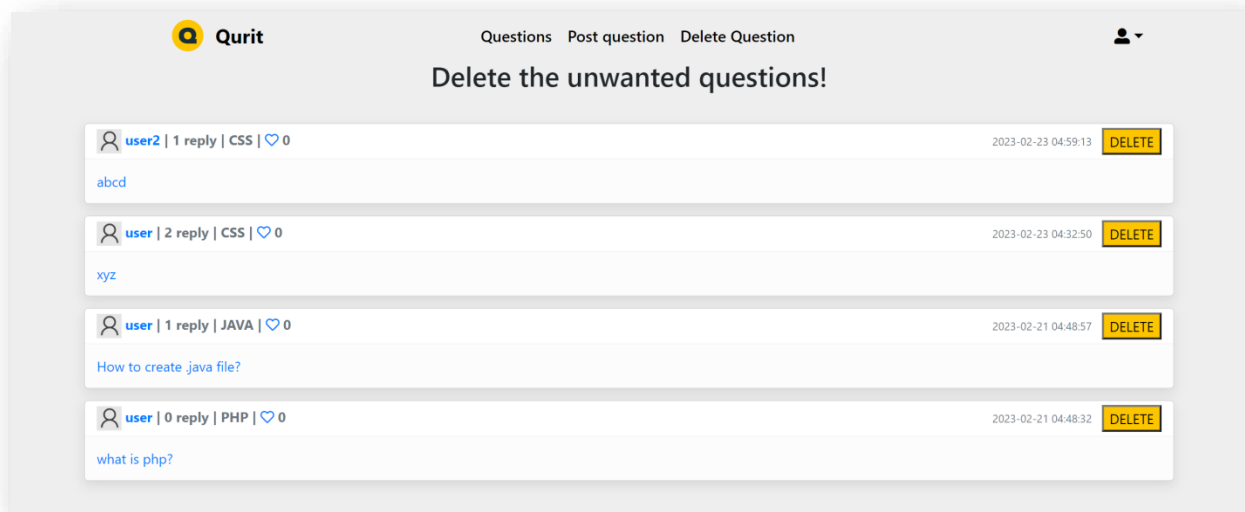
Qurit

Questions Post question Delete Question

Delete the unwanted questions!

user2 | 1 reply | CSS | 0 2023-02-23 04:59:13 DELETE

abcd

user | 2 reply | CSS | 0 2023-02-23 04:32:50 DELETE

xyz

user | 1 reply | JAVA | 0 2023-02-21 04:48:57 DELETE

How to create .java file?

user | 0 reply | PHP | 0 2023-02-21 04:48:32 DELETE

what is php?